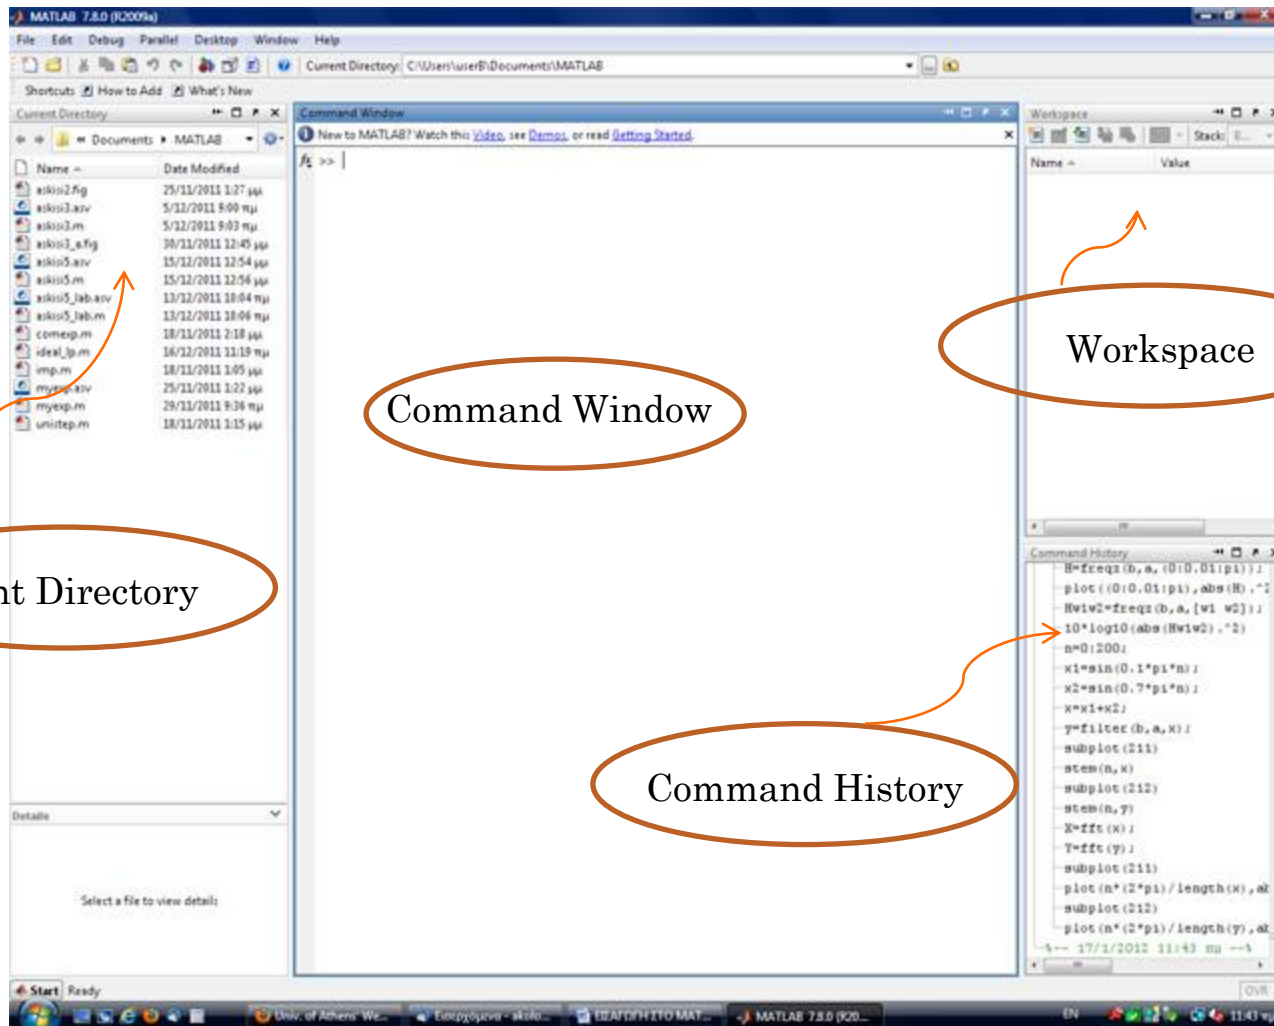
MATLAB 7.8.0 (R2009a)

File Edit Debug Parallel Desktop Window Help

Current Directory: C:\Users\userB\Documents\MATLAB

Shortcuts How to Add What's New

Current Directory

Documents ▸ MATLAB

| Name | Date Modified |
|---|---|
| askisi2.fig | 25/11/2011 1:27 μμ |
| askisi3.asv | 5/12/2011 9:00 πμ |
| askisi3.m | 5/12/2011 9:03 πμ |
| askisi3_a.fig | 30/11/2011 12:45 μμ |
| askisi5.asv | 15/12/2011 12:54 μμ |
| askisi5.m | 15/12/2011 12:56 μμ |
| askisi5_lab.asv | 13/12/2011 10:04 πμ |
| askisi5_lab.m | 13/12/2011 10:06 πμ |
| comexp.m | 18/11/2011 2:18 μμ |
| ideal_lp.m | 16/12/2011 11:19 πμ |
| imp.m | 18/11/2011 1:05 μμ |
| myexp.asv | 25/11/2011 1:22 μμ |
| myexp.m | 29/11/2011 9:36 πμ |
| unistep.m | 18/11/2011 1:15 μμ |

Details

Select a file to view details

nt Directory

Command Window

New to MATLAB? Watch this Video, see Demos, or read Getting Started.

fx >>

Command Window

Workspace

Name ▴ Value

Stack:

Workspace

Command History

H=freqz(b,a,(0:0.01:pi));
plot((0:0.01:pi),abs(H).^2
Hw1w2=freqz(b,a,[w1 w2]);
10*log10(abs(Hw1w2).^2)
n=0:200;
x1=sin(0.1*pi*n);
x2=sin(0.7*pi*n);
x=x1+x2;
y=filter(b,a,x);
subplot(211)
stem(n,x)
subplot(212)
stem(n,y)
X=fft(x);
Y=fft(y);
subplot(211)
plot(n*(2*pi)/length(x),ab
subplot(212)
plot(n*(2*pi)/length(y),ab
%-- 17/1/2012 11:43 πμ --%

Command History

Start Ready

OVR

Univ. of Athens We... Εισερχόμενα - akolo... ΕΙΣΑΓΩΓΗ ΣΤΟ MAT... MATLAB 7.8.0 (R20...

EN 11:43 πμ